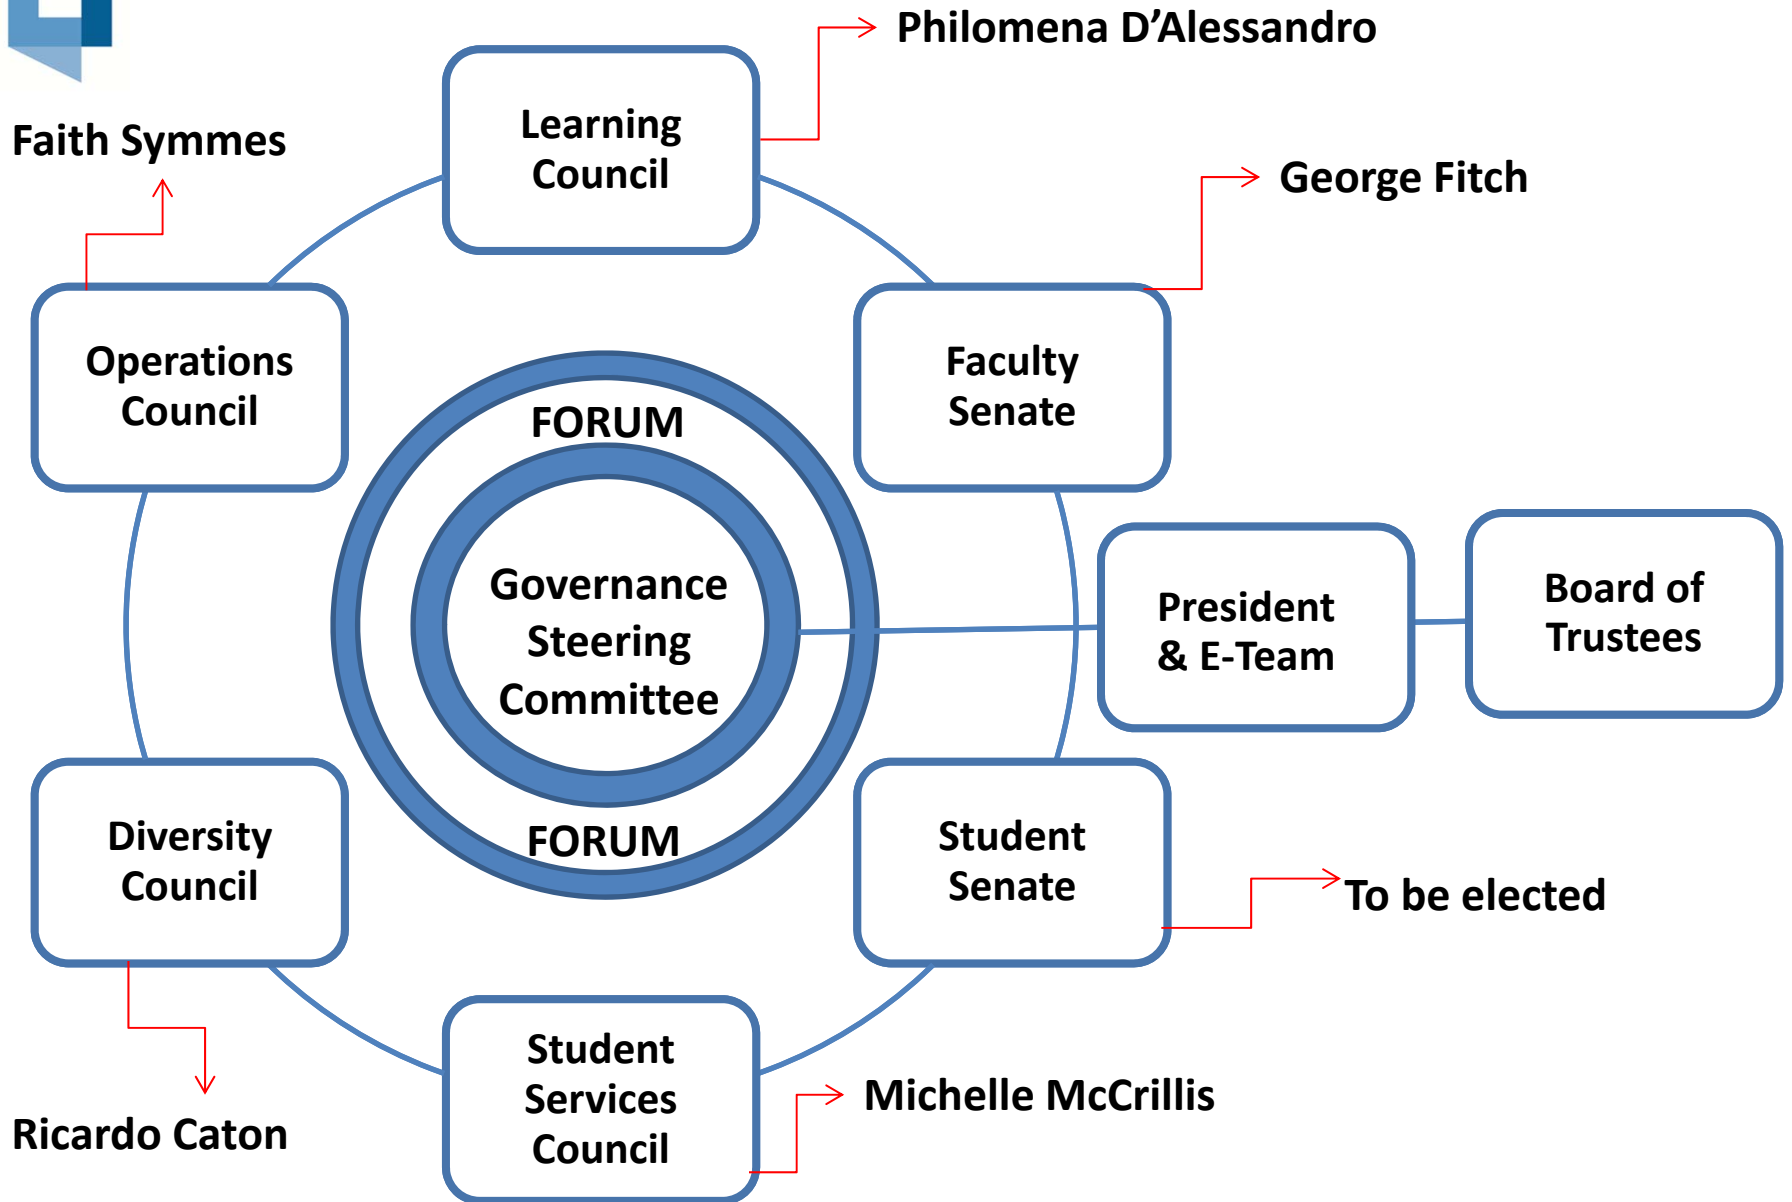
Philomena D'Alessandro

Learning Council

Faith Symmes

George Fitch

Operations Council

Faculty Senate

FORUM

Governance Steering Committee

FORUM

President & E-Team

Board of Trustees

Diversity Council

Student Senate

To be elected

Student Services Council

Michelle McCrillis

Ricardo Caton